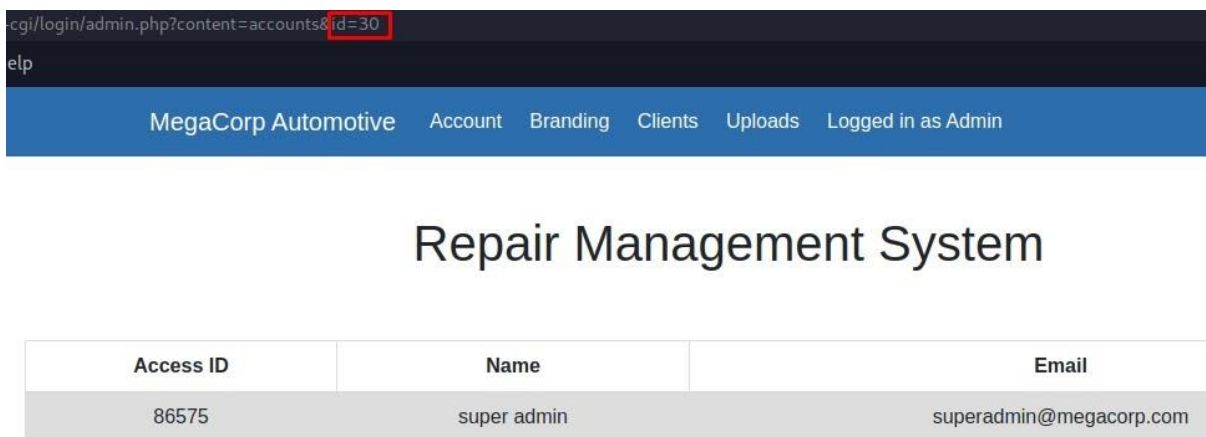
-cgi/login/admin.php?content=accounts&id=30

elp

MegaCorp Automotive Account Branding Clients Uploads Logged in as Admin

Repair Management System

| Access ID | Name | Email |
|---|---|---|
| 86575 | super admin | superadmin@megacorp.com |